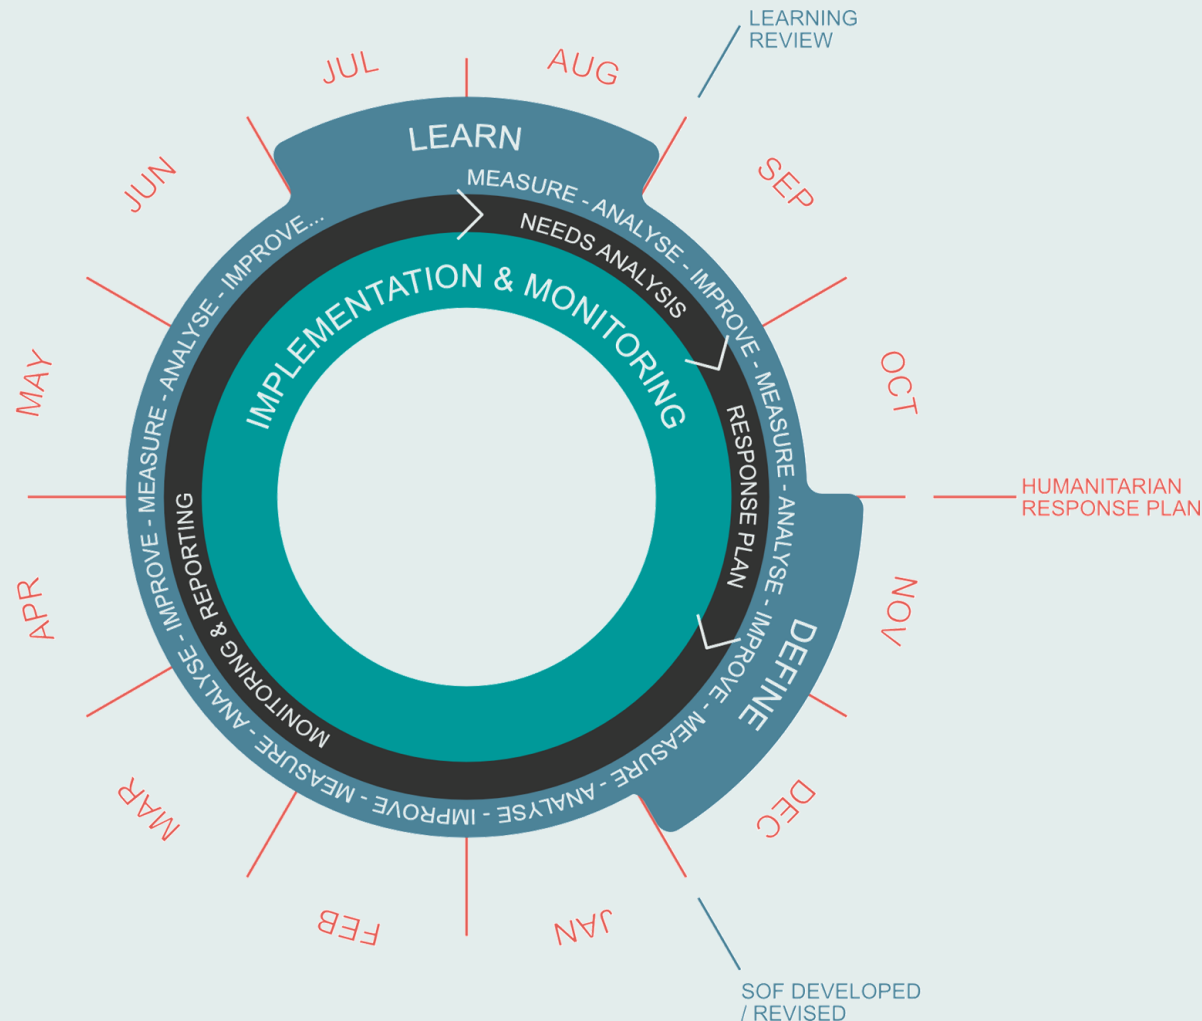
LEARNING REVIEW

JUL

AUG

LEARN

SEP

JUN

MEASURE - ANALYSE - IMPROVE - MEASURE - ANALYSE - IMPROVE - MEASURE - ANALYSE - IMPROVE - MEASURE - ANALYSE - IMPROVE - MEASURE - ANALYSE - IMPROVE...

NEEDS ANALYSIS

IMPLEMENTATION & MONITORING

RESPONSE PLAN

MONITORING & REPORTING

OCT

MAY

HUMANITARIAN RESPONSE PLAN

APR

NOV

DEFINE

MAR

DEC

FEB

JAN

SOF DEVELOPED / REVISED